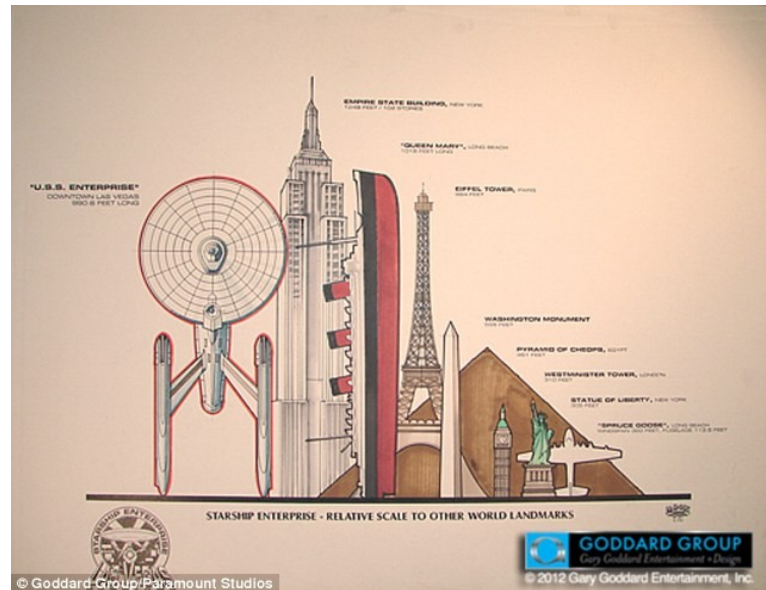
"U.S.S. ENTERPRISE"
DOWNTOWN LAS VEGAS
990.6 FEET LONG

EMPIRE STATE BUILDING, NEW YORK
1,248 FEET • 102 STORIES

"QUEEN MARY", LONG BEACH
1019 FEET LONG

EIFFEL TOWER, PARIS
984 FEET

WASHINGTON MONUMENT
555 FEET

PYRAMID OF CHEOPS, EGYPT
481 FEET

WESTMINSTER TOWER, LONDON
310 FEET

STATUE OF LIBERTY, NEW YORK
305 FEET

"SPRUCE GOOSE", LONG BEACH
WINGSPAN 320 FEET, FUSELAGE 112.5 FEET

STARSHIP ENTERPRISE - RELATIVE SCALE TO OTHER WORLD LANDMARKS

STARSHIP ENTERPRISE

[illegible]

© Goddard Group/Paramount Studios

GODDARD GROUP
Gary Goddard Entertainment • Design
© 2012 Gary Goddard Entertainment, Inc.